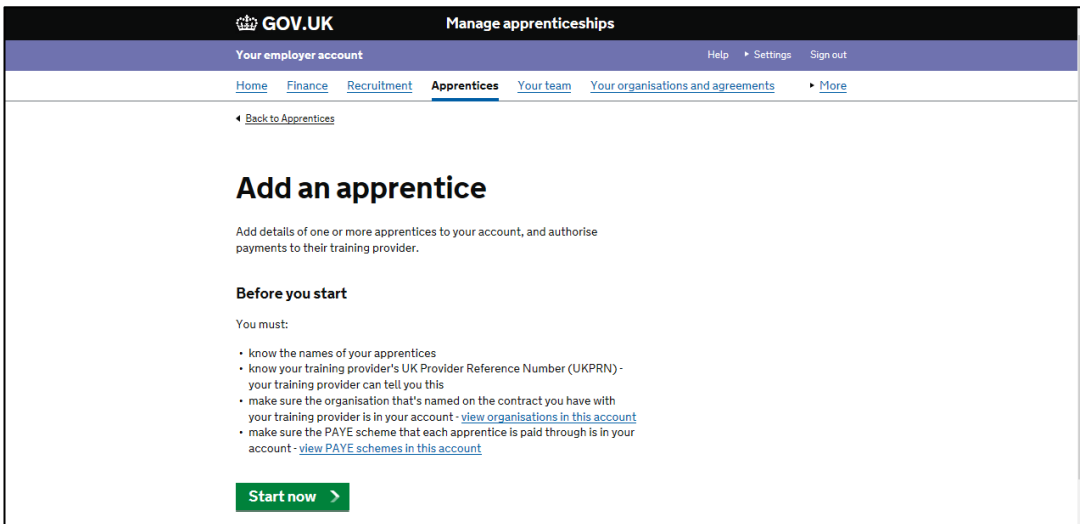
GOV.UK Manage apprenticeships

Your employer account

Help Settings Sign out

Home Finance Recruitment Apprentices Your team Your organisations and agreements More

Back to Apprentices

Add an apprentice

Add details of one or more apprentices to your account, and authorise payments to their training provider.

Before you start

You must:

• know the names of your apprentices
• know your training provider's UK Provider Reference Number (UKPRN) - your training provider can tell you this
• make sure the organisation that's named on the contract you have with your training provider is in your account - view organisations in this account
• make sure the PAYE scheme that each apprentice is paid through is in your account - view PAYE schemes in this account

Start now